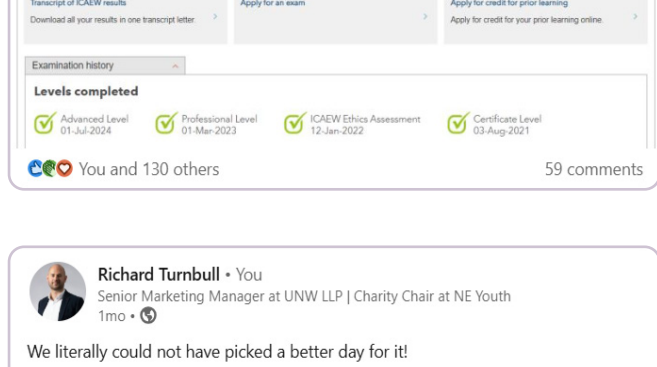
Transcript of ICAEW results
Download all your results in one transcript letter.

Apply for an exam

Apply for credit for prior learning
Apply for credit for your prior learning online.

Examination history

Levels completed

Advanced Level
01-Jul-2024

Professional Level
01-Mar-2023

ICAEW Ethics Assessment
12-Jan-2022

Certificate Level
03-Aug-2021

You and 130 others

59 comments

Richard Turnbull • You
Senior Marketing Manager at UNW LLP | Charity Chair at NE Youth
1mo •

We literally could not have picked a better day for it!